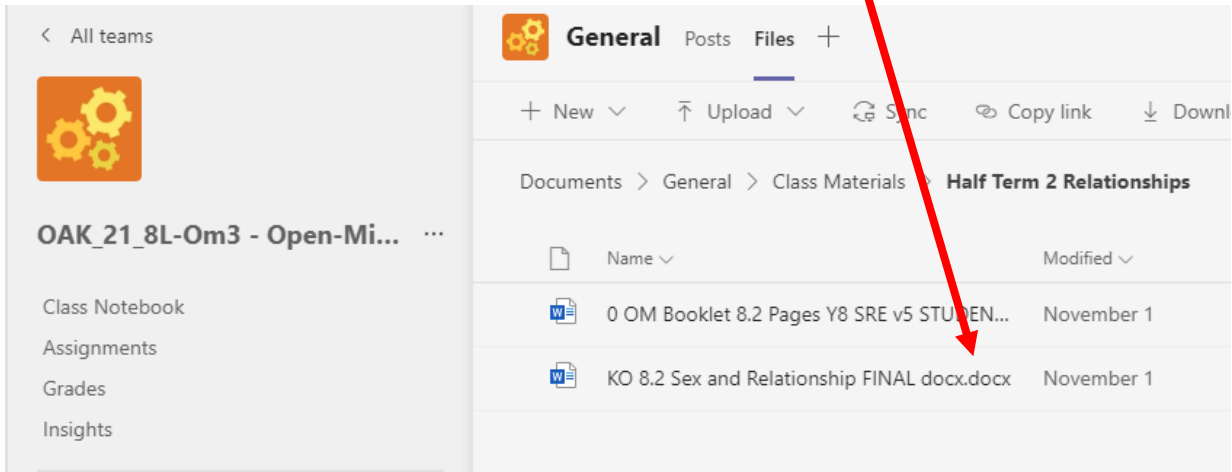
< All teams

OAK_21_8L-Om3 - Open-Mi... ···

Class Notebook
Assignments
Grades
Insights

General Posts Files +

+ New ⌄ Upload ⌄ Sync Copy link Downl

Documents > General > Class Materials > Half Term 2 Relationships

| Name ⌄ | Modified ⌄ |
|---|---|
| 0 OM Booklet 8.2 Pages Y8 SRE v5 STUDEN... | November 1 |
| KO 8.2 Sex and Relationship FINAL docx.docx | November 1 |